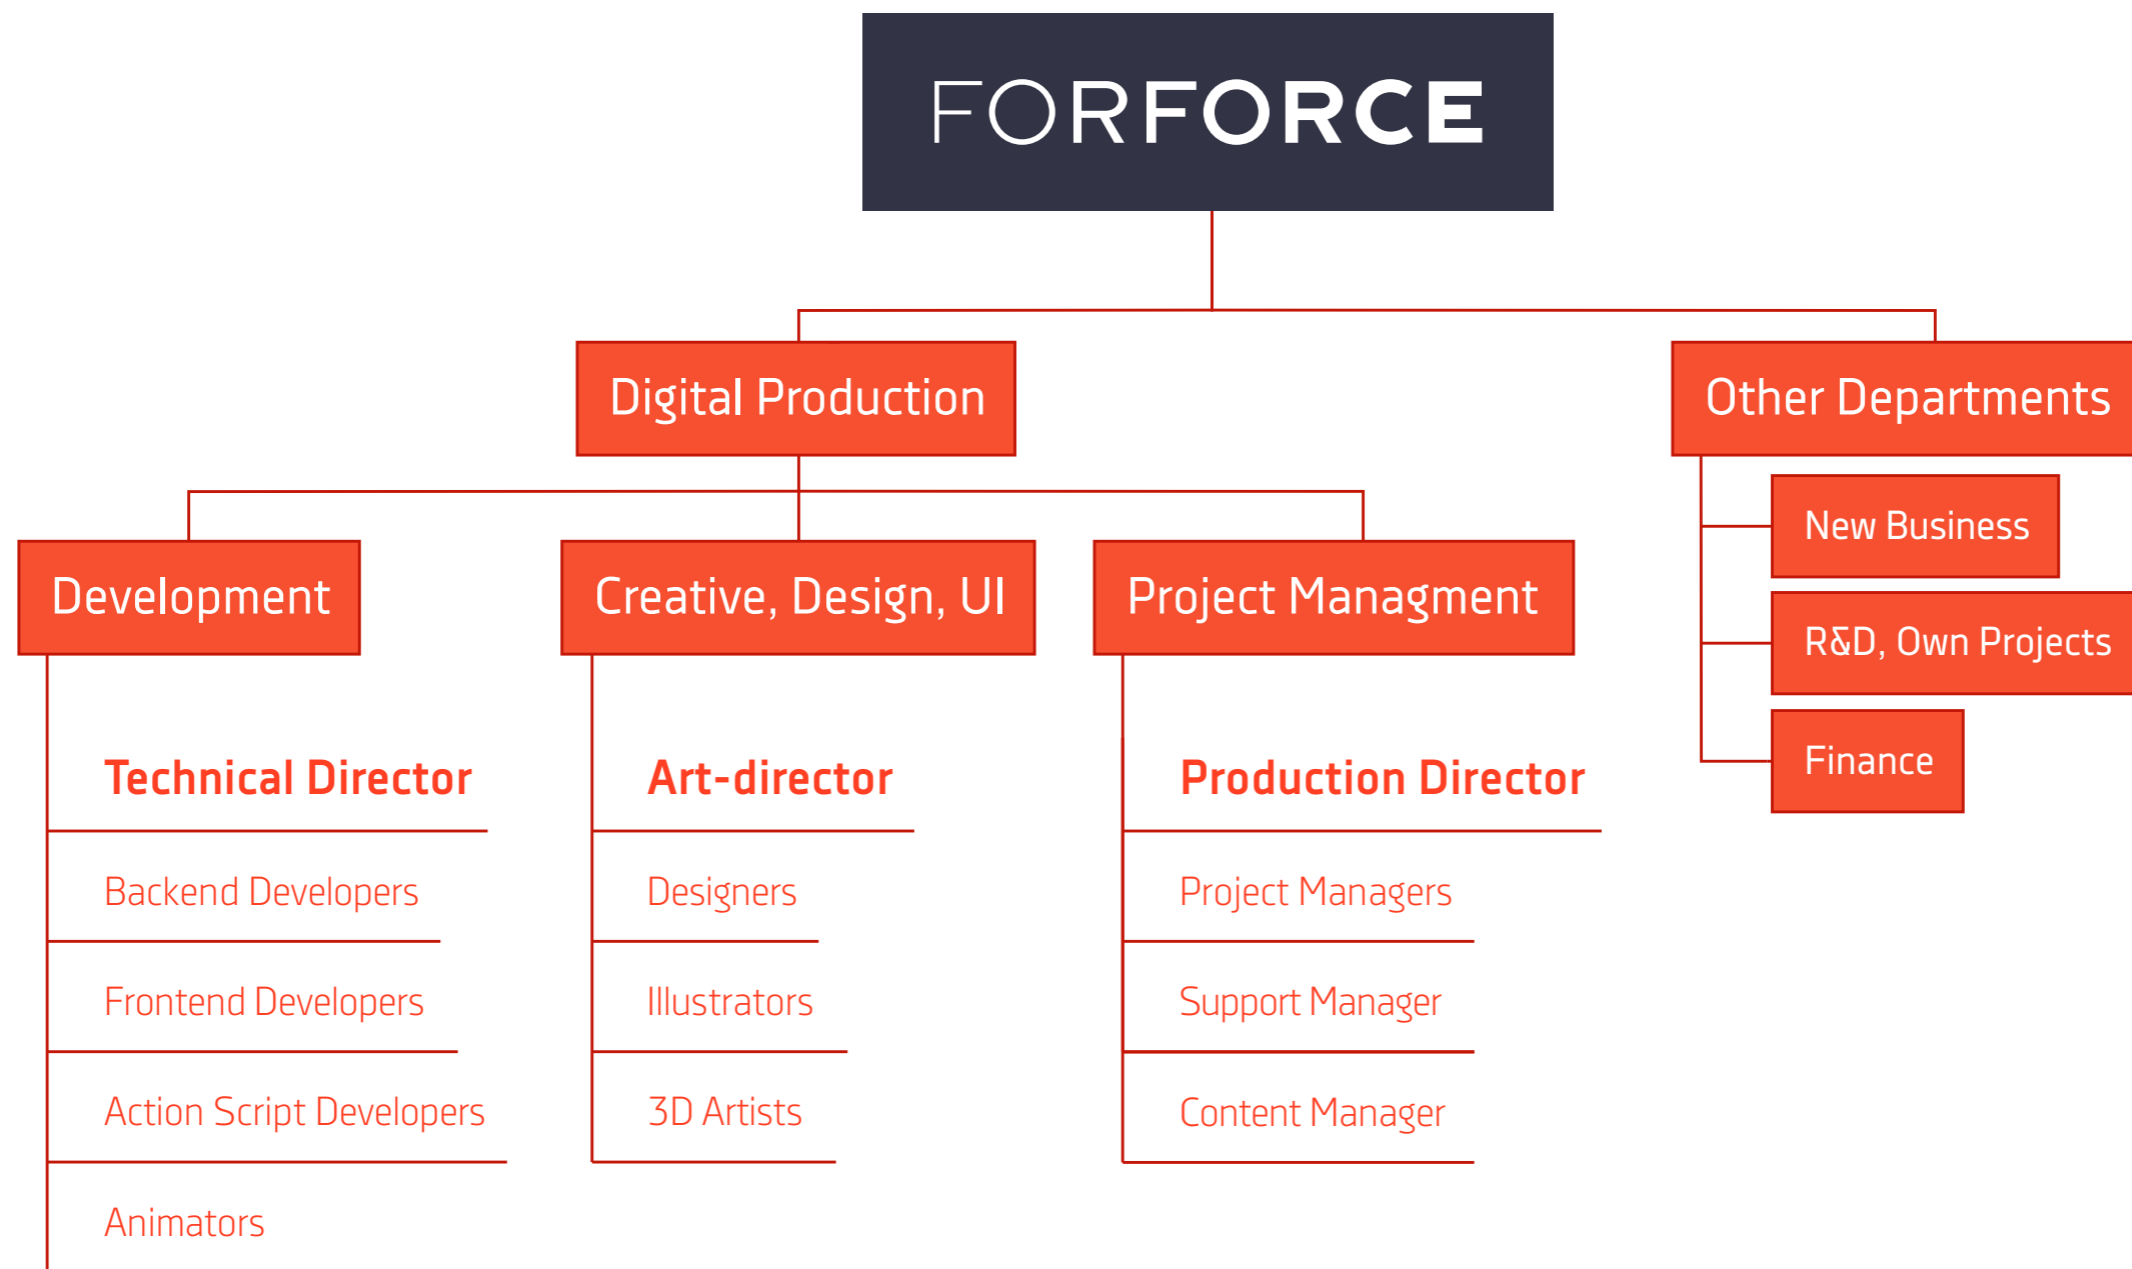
FORFORCE

Digital Production

Other Departments

New Business

R&D, Own Projects

Finance

Development

Technical Director

Backend Developers

Frontend Developers

Action Script Developers

Animators

Creative, Design, UI

Art-director

Designers

Illustrators

3D Artists

Project Managment

Production Director

Project Managers

Support Manager

Content Manager